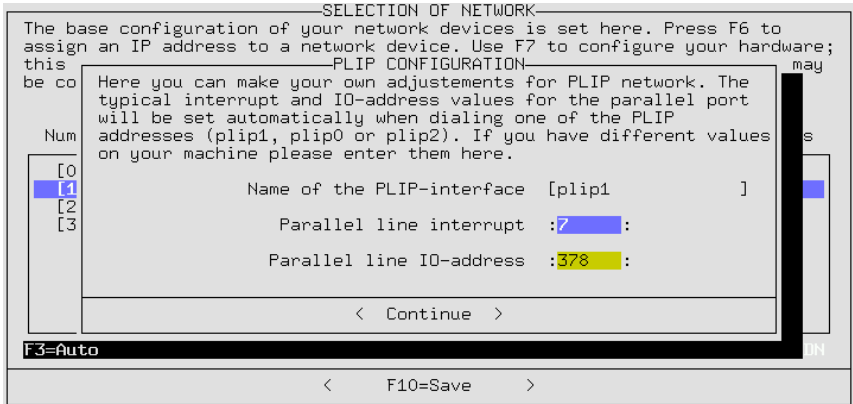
SELECTION OF NETWORK

The base configuration of your network devices is set here. Press F6 to assign an IP address to a network device. Use F7 to configure your hardware; this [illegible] may be co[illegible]

Num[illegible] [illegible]s

[0
[1
[2
[3

PLIP CONFIGURATION

Here you can make your own adjustements for PLIP network. The typical interrupt and IO-address values for the parallel port will be set automatically when dialing one of the PLIP addresses (plip1, plip0 or plip2). If you have different values on your machine please enter them here.

Name of the PLIP-interface [plip1 ]

Parallel line interrupt :7 :

Parallel line IO-address :378 :

< Continue >

F3=Auto

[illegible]

< F10=Save >